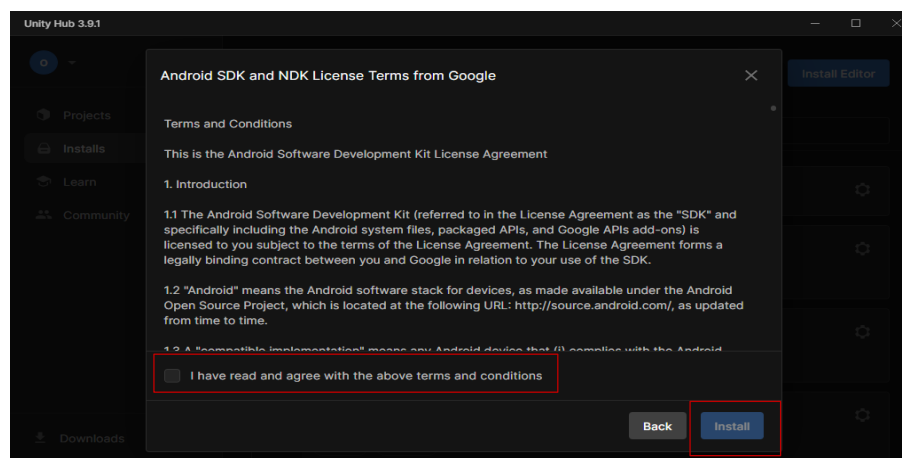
Unity Hub 3.9.1

O

Projects

Installs

Learn

Community

Downloads

Install Editor

Android SDK and NDK License Terms from Google

Terms and Conditions

This is the Android Software Development Kit License Agreement

1. Introduction

1.1 The Android Software Development Kit (referred to in the License Agreement as the "SDK" and specifically including the Android system files, packaged APIs, and Google APIs add-ons) is licensed to you subject to the terms of the License Agreement. The License Agreement forms a legally binding contract between you and Google in relation to your use of the SDK.

1.2 "Android" means the Android software stack for devices, as made available under the Android Open Source Project, which is located at the following URL: http://source.android.com/, as updated from time to time.

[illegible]

I have read and agree with the above terms and conditions

Back

Install